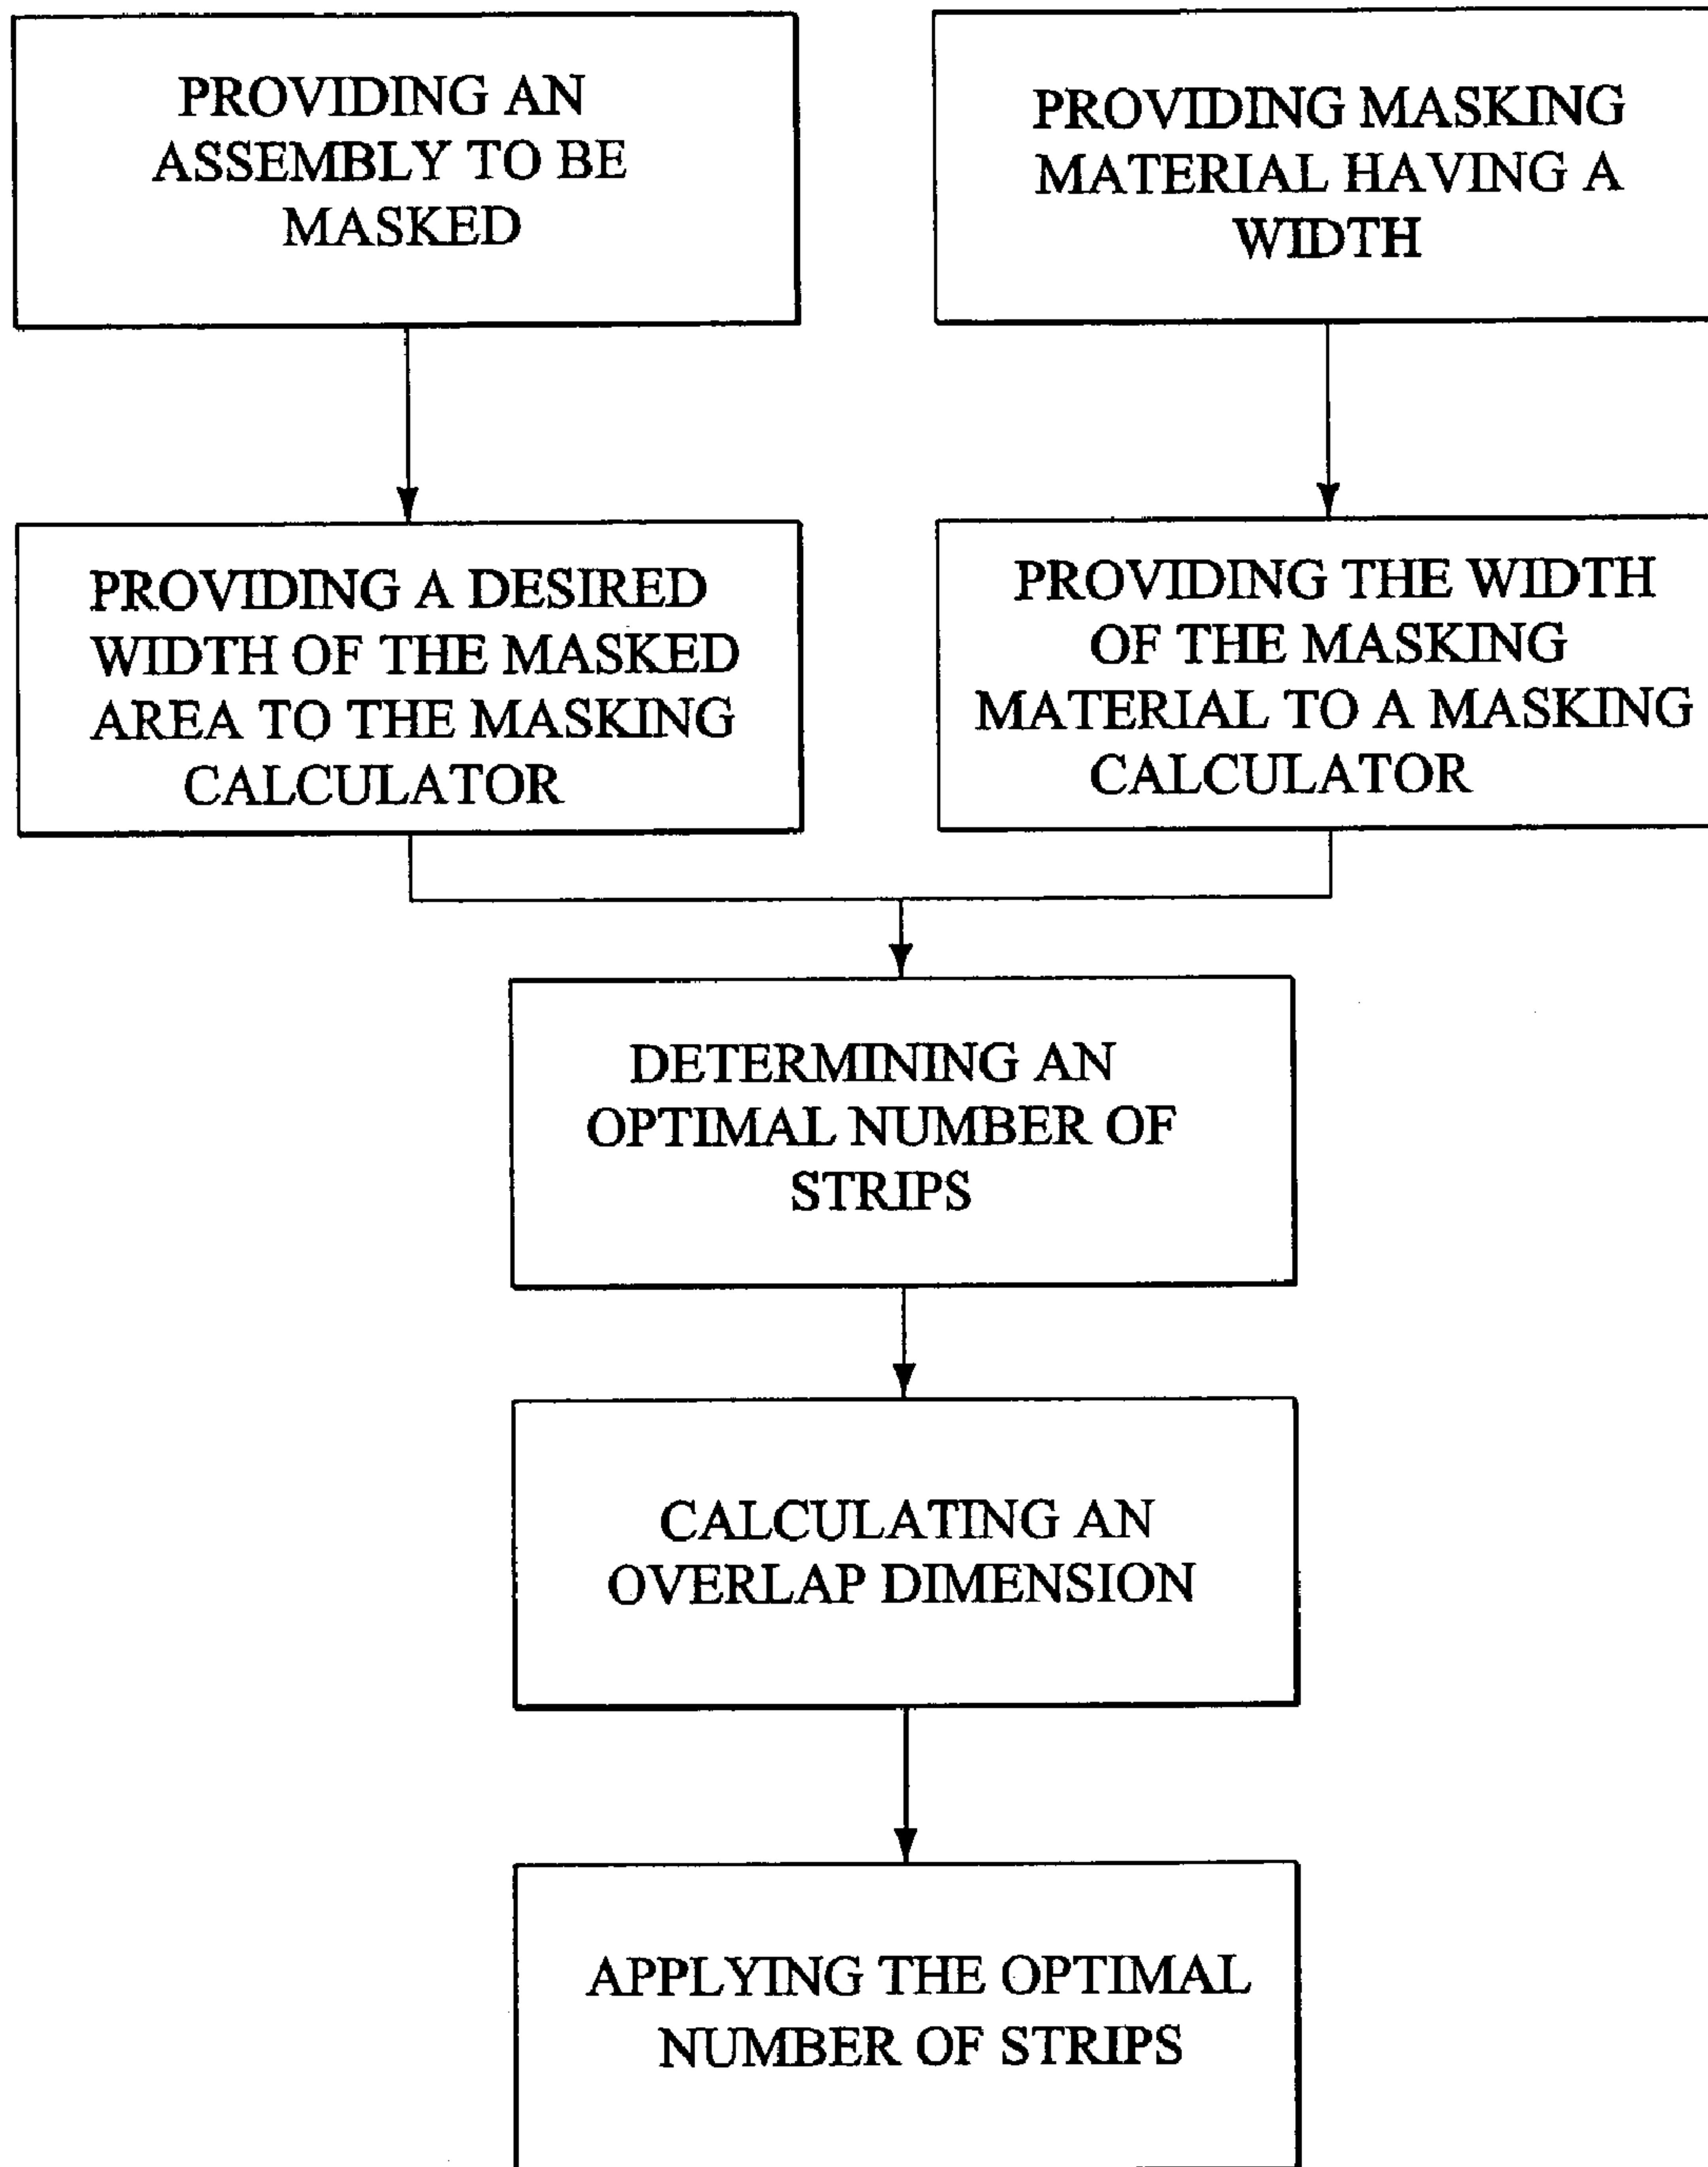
PROVIDING AN ASSEMBLY TO BE MASKED

PROVIDING MASKING MATERIAL HAVING A WIDTH

PROVIDING A DESIRED WIDTH OF THE MASKED AREA TO THE MASKING CALCULATOR

PROVIDING THE WIDTH OF THE MASKING MATERIAL TO A MASKING CALCULATOR

DETERMINING AN OPTIMAL NUMBER OF STRIPS

CALCULATING AN OVERLAP DIMENSION

APPLYING THE OPTIMAL NUMBER OF STRIPS